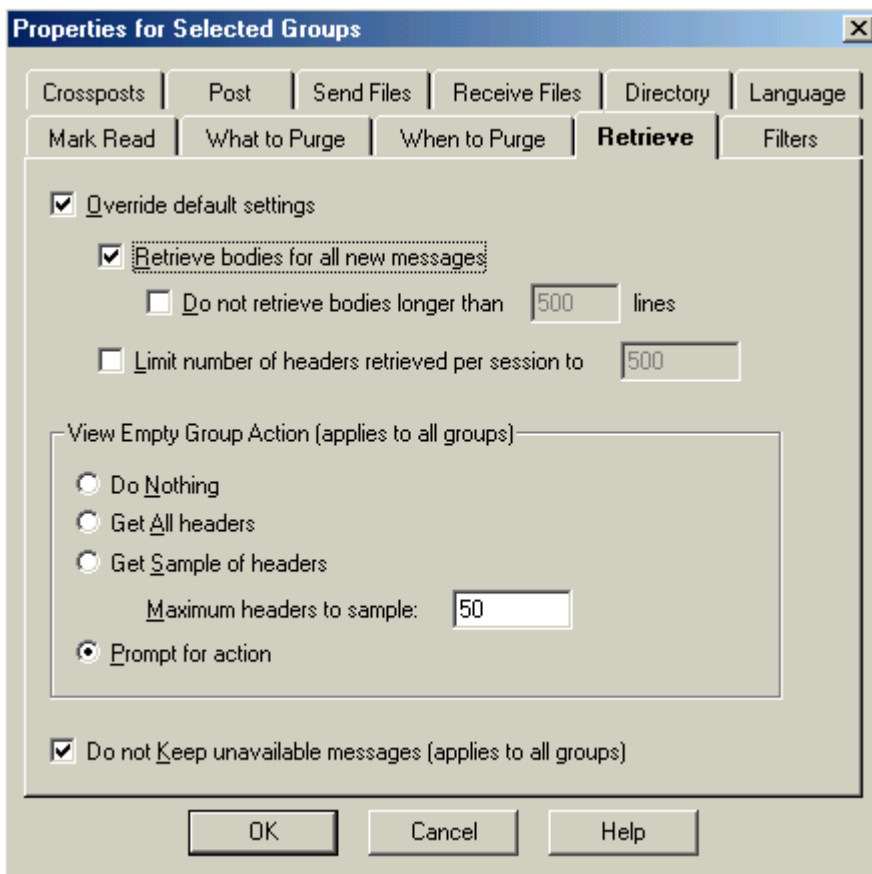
Properties for Selected Groups

X

Crossposts | Post | Send Files | Receive Files | Directory | Language

Mark Read | What to Purge | When to Purge | Retrieve | Filters

Override default settings

Retrieve bodies for all new messages

Do not retrieve bodies longer than 500 lines

Limit number of headers retrieved per session to 500

View Empty Group Action (applies to all groups)

Do Nothing

Get All headers

Get Sample of headers

Maximum headers to sample: 50

Prompt for action

Do not Keep unavailable messages (applies to all groups)

OK

Cancel

Help